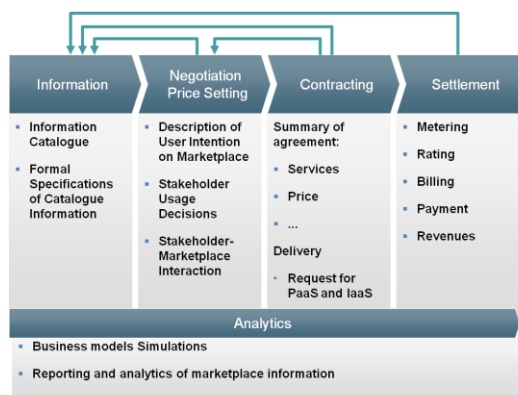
Information

Negotiation Price Setting

Contracting

Settlement

- Information Catalogue
- Formal Specifications of Catalogue Information

- Description of User Intention on Marketplace
- Stakeholder Usage Decisions
- Stakeholder-Marketplace Interaction

Summary of agreement:
- Services
- Price
- ...

Delivery
- Request for PaaS and IaaS

- Metering
- Rating
- Billing
- Payment
- Revenues

Analytics

- Business models Simulations
- Reporting and analytics of marketplace information